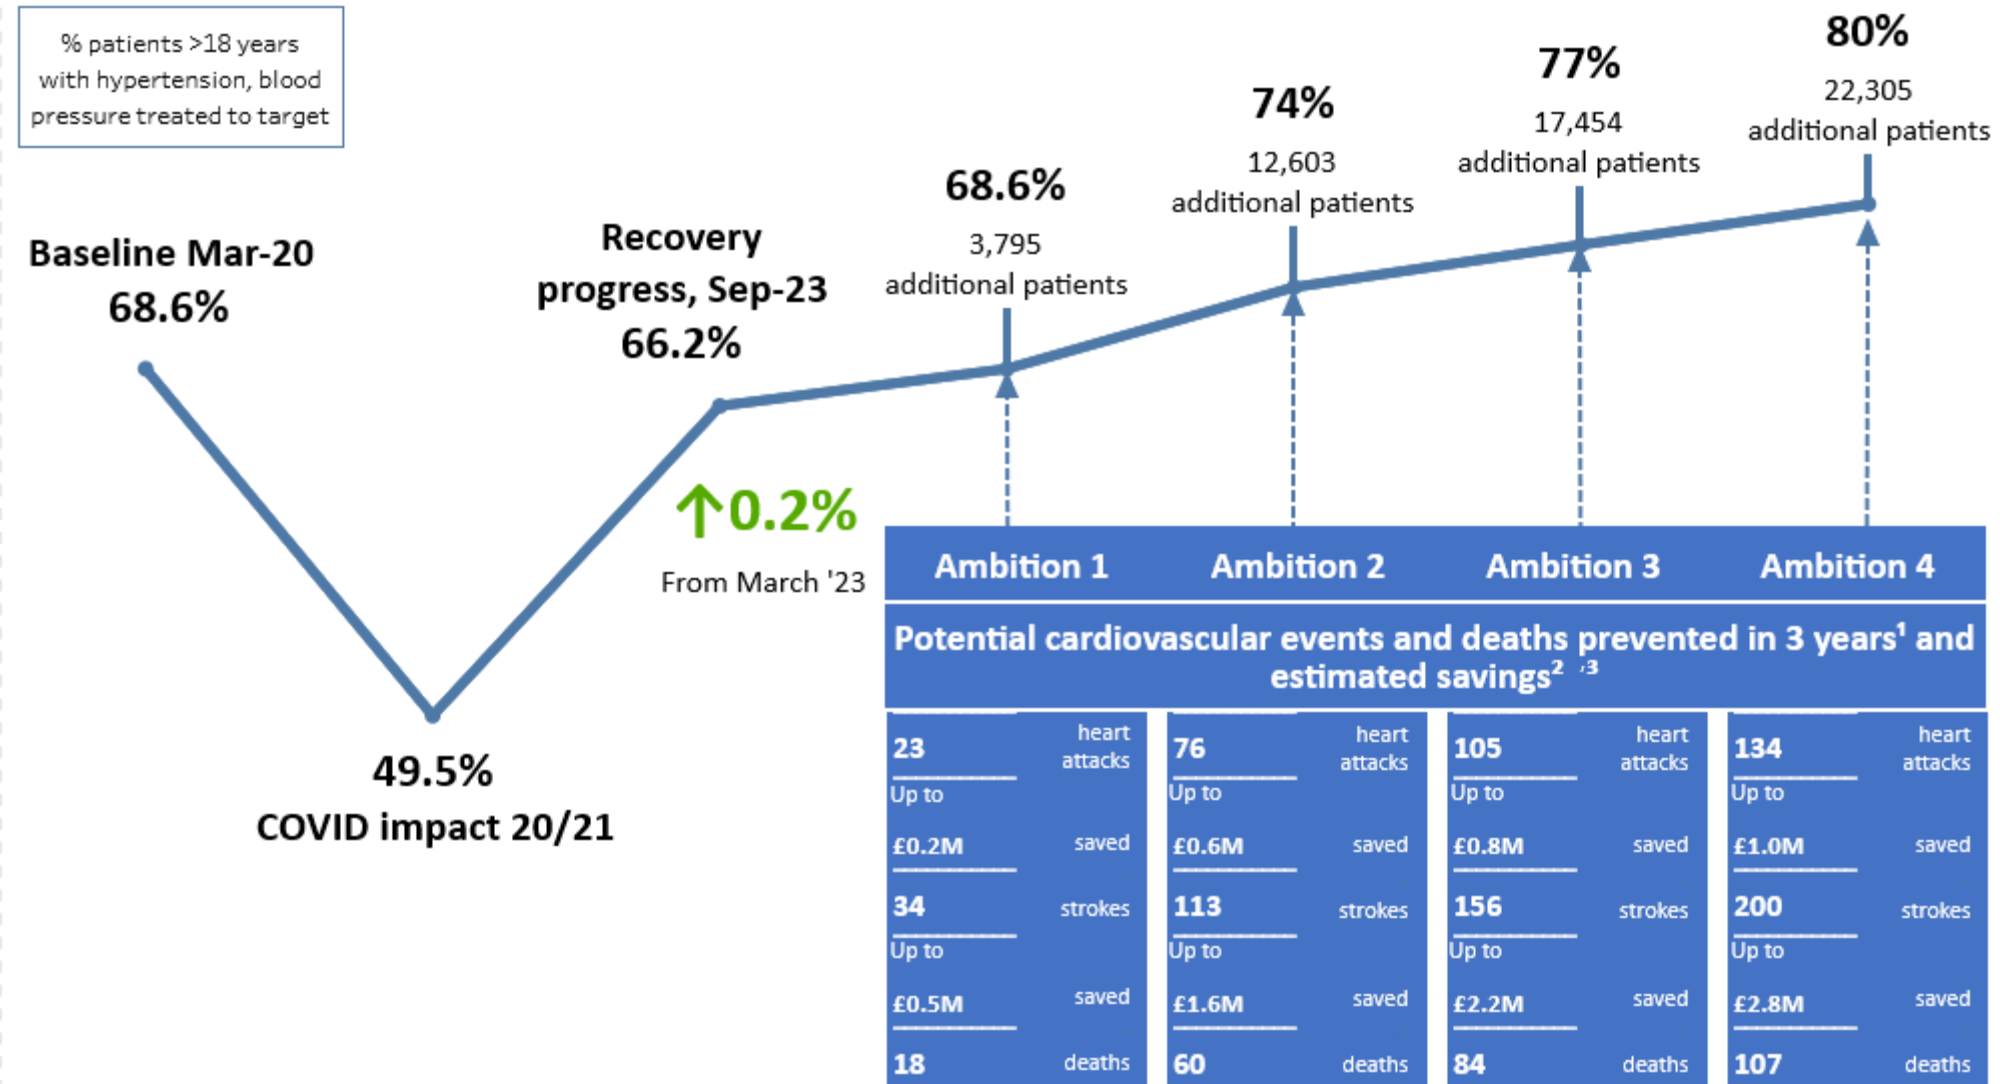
% patients >18 years with hypertension, blood pressure treated to target

Baseline Mar-20
68.6%

49.5%
COVID impact 20/21

Recovery progress, Sep-23
66.2%

↑0.2%
From March '23

68.6%
3,795
additional patients

74%
12,603
additional patients

77%
17,454
additional patients

80%
22,305
additional patients

| Ambition 1 | Ambition 2 | Ambition 3 | Ambition 4 |
|---|---|---|---|

Potential cardiovascular events and deaths prevented in 3 years$^1$ and estimated savings$^2$ $^{,3}$

| Ambition 1 | Ambition 2 | Ambition 3 | Ambition 4 |
|---|---|---|---|
| 23 heart attacks | 76 heart attacks | 105 heart attacks | 134 heart attacks |
| Up to £0.2M saved | Up to £0.6M saved | Up to £0.8M saved | Up to £1.0M saved |
| 34 strokes | 113 strokes | 156 strokes | 200 strokes |
| Up to £0.5M saved | Up to £1.6M saved | Up to £2.2M saved | Up to £2.8M saved |
| 18 deaths | 60 deaths | 84 deaths | 107 deaths |